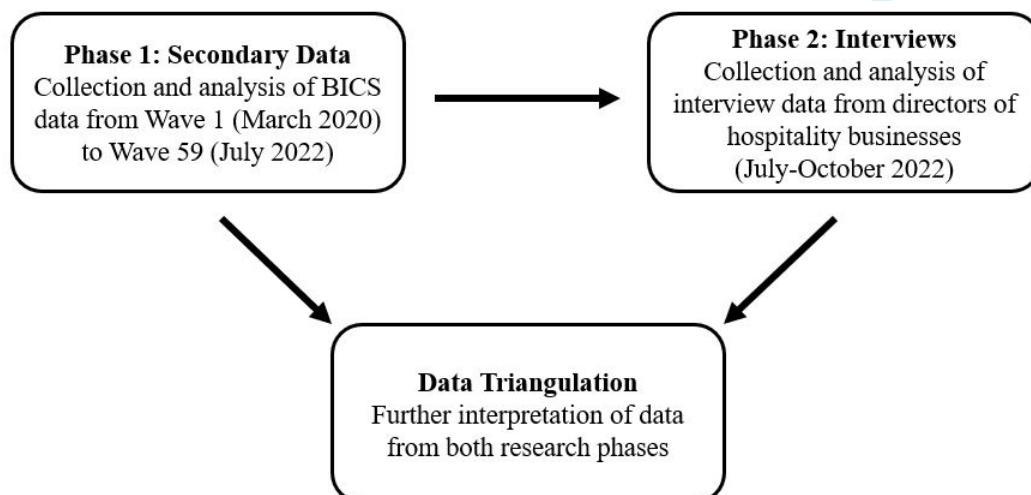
**Phase 1: Secondary Data**
Collection and analysis of BICS data from Wave 1 (March 2020) to Wave 59 (July 2022)

**Phase 2: Interviews**
Collection and analysis of interview data from directors of hospitality businesses (July-October 2022)

**Data Triangulation**
Further interpretation of data from both research phases